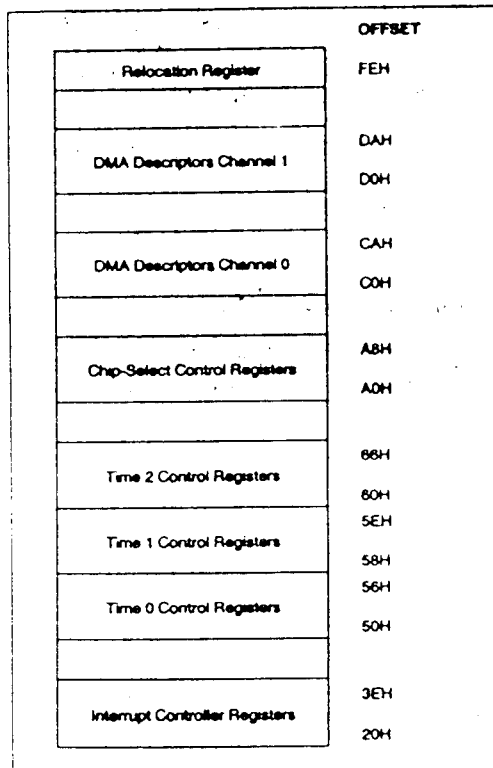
OFFSET

Relocation Register FEH

DMA Descriptors Channel 1 DAH D0H

DMA Descriptors Channel 0 CAH C0H

Chip-Select Control Registers A8H A0H

Time 2 Control Registers 66H 60H

Time 1 Control Registers 5EH 58H

Time 0 Control Registers 56H 50H

Interrupt Controller Registers 3EH 20H